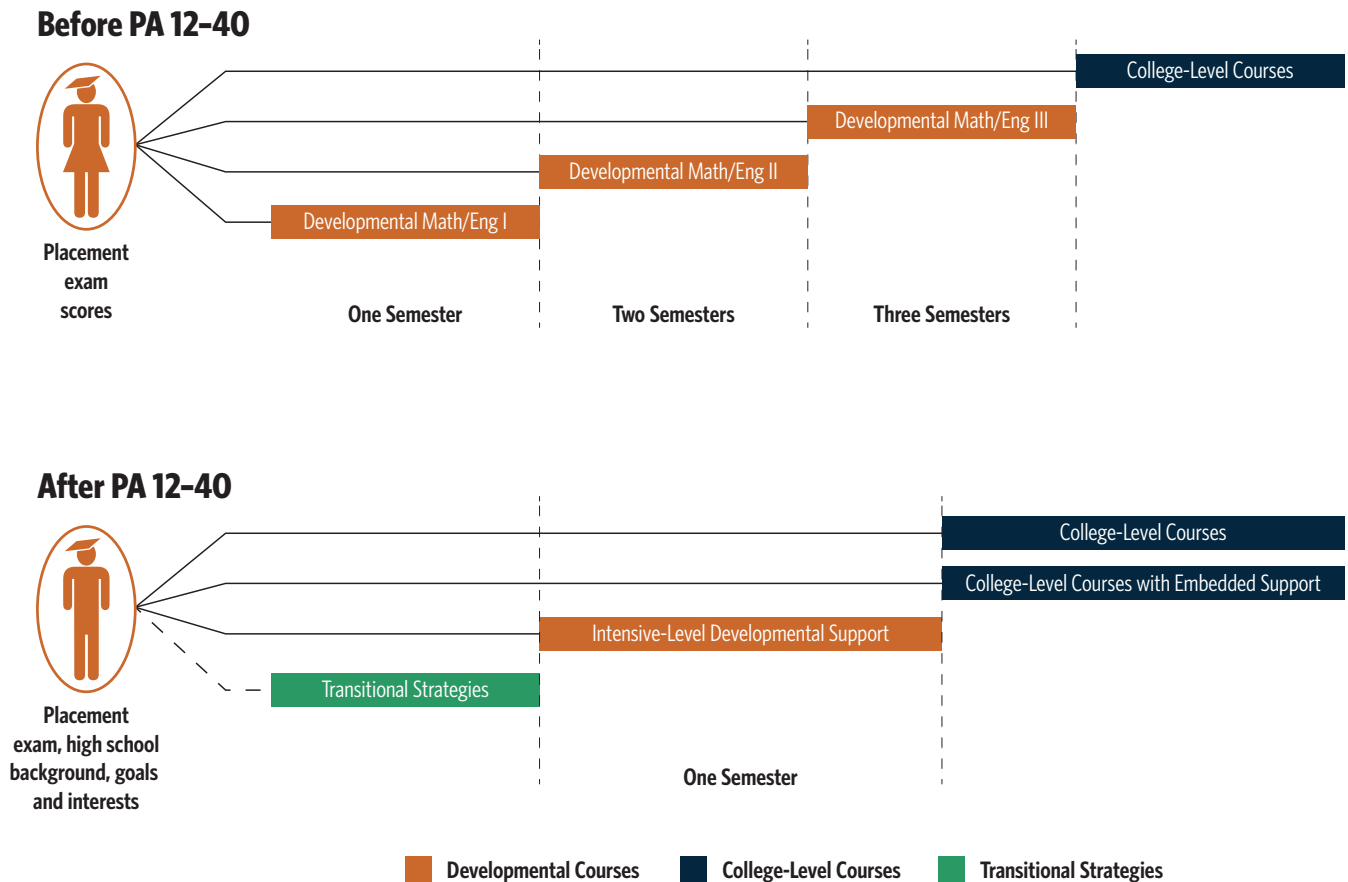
Before PA 12–40

College-Level Courses

Developmental Math/Eng III

Developmental Math/Eng II

Developmental Math/Eng I

Placement exam scores

One Semester

Two Semesters

Three Semesters

After PA 12–40

College-Level Courses

College-Level Courses with Embedded Support

Intensive-Level Developmental Support

Transitional Strategies

Placement exam, high school background, goals and interests

One Semester

Developmental Courses

College-Level Courses

Transitional Strategies